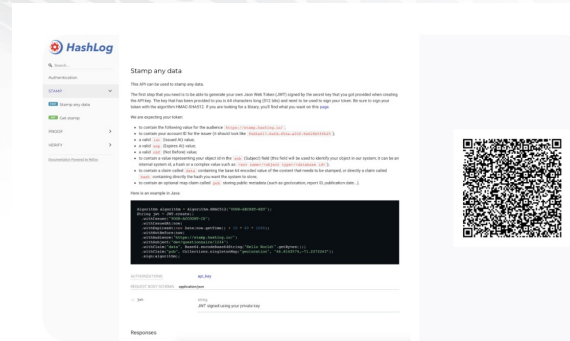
HashLog

Search...

Authentication

STAMP

POST Stamp any data

GET Get stamp

PROOF

VERIFY

Documentation Powered by ReDoc

Stamp any data

This API can be used to stamp any data.

The first step that you need is to be able to generate your own Json Web Token (JWT) signed by the secret key that you got provided when creating the API key. The key that has been provided to you is 64 characters long (512 bits) and need to be used to sign your token. Be sure to sign your token with the algorithm HMAC-SHA512. If you are looking for a library, you'll find what you need on this page:

We are expecting your token:

to contain the following value for the audience https://stamp.hashlog.io/
to contain your account ID for the issuer (it should look like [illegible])
a valid iat (Issued At) value;
a valid exp (Expire At) value;
a valid nbf (Not Before) value;
to contain a value representing your object id in the sub (Subject) field (this field will be used to identify your object in our system, it can be an internal system id, a hash or a complex value such as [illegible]);
to contain a claim called data containing the base 64 encoded value of the content that needs to be stamped, or directly a claim called hash containing directly the hash you want the system to store;
to contain an optional map claim called pub storing public metadata (such as geolocation, report ID, publication date...)

Here is an example in Java:

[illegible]

AUTHORIZATIONS api_key

REQUEST BODY SCHEMA: application/json

— jwt string
JWT signed using your private key

Responses